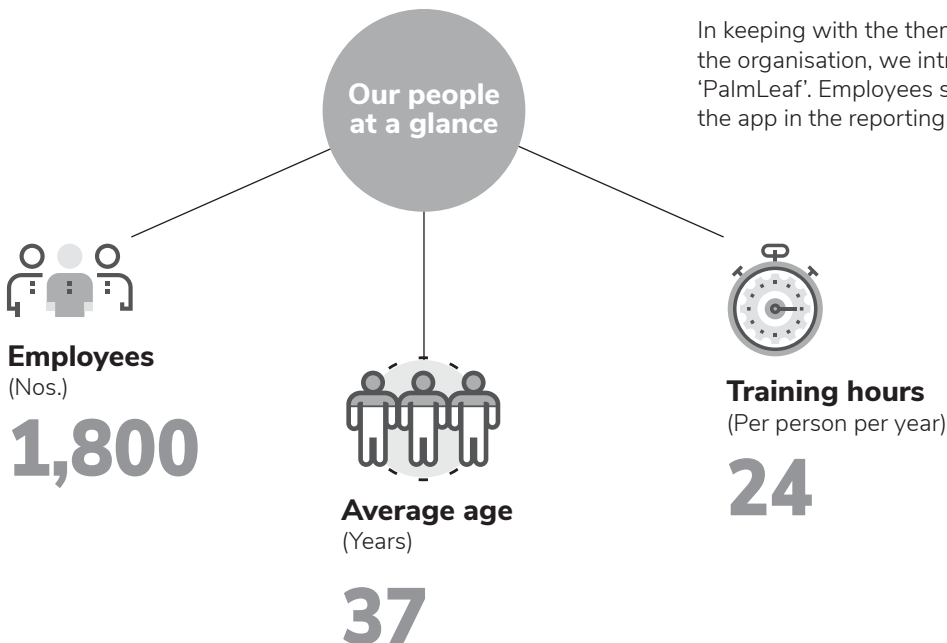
In keeping with the ther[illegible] the organisation, we intr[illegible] 'PalmLeaf'. Employees s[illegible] the app in the reporting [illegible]

Our people at a glance

Employees
(Nos.)
1,800

Average age
(Years)
37

Training hours
(Per person per year)
24